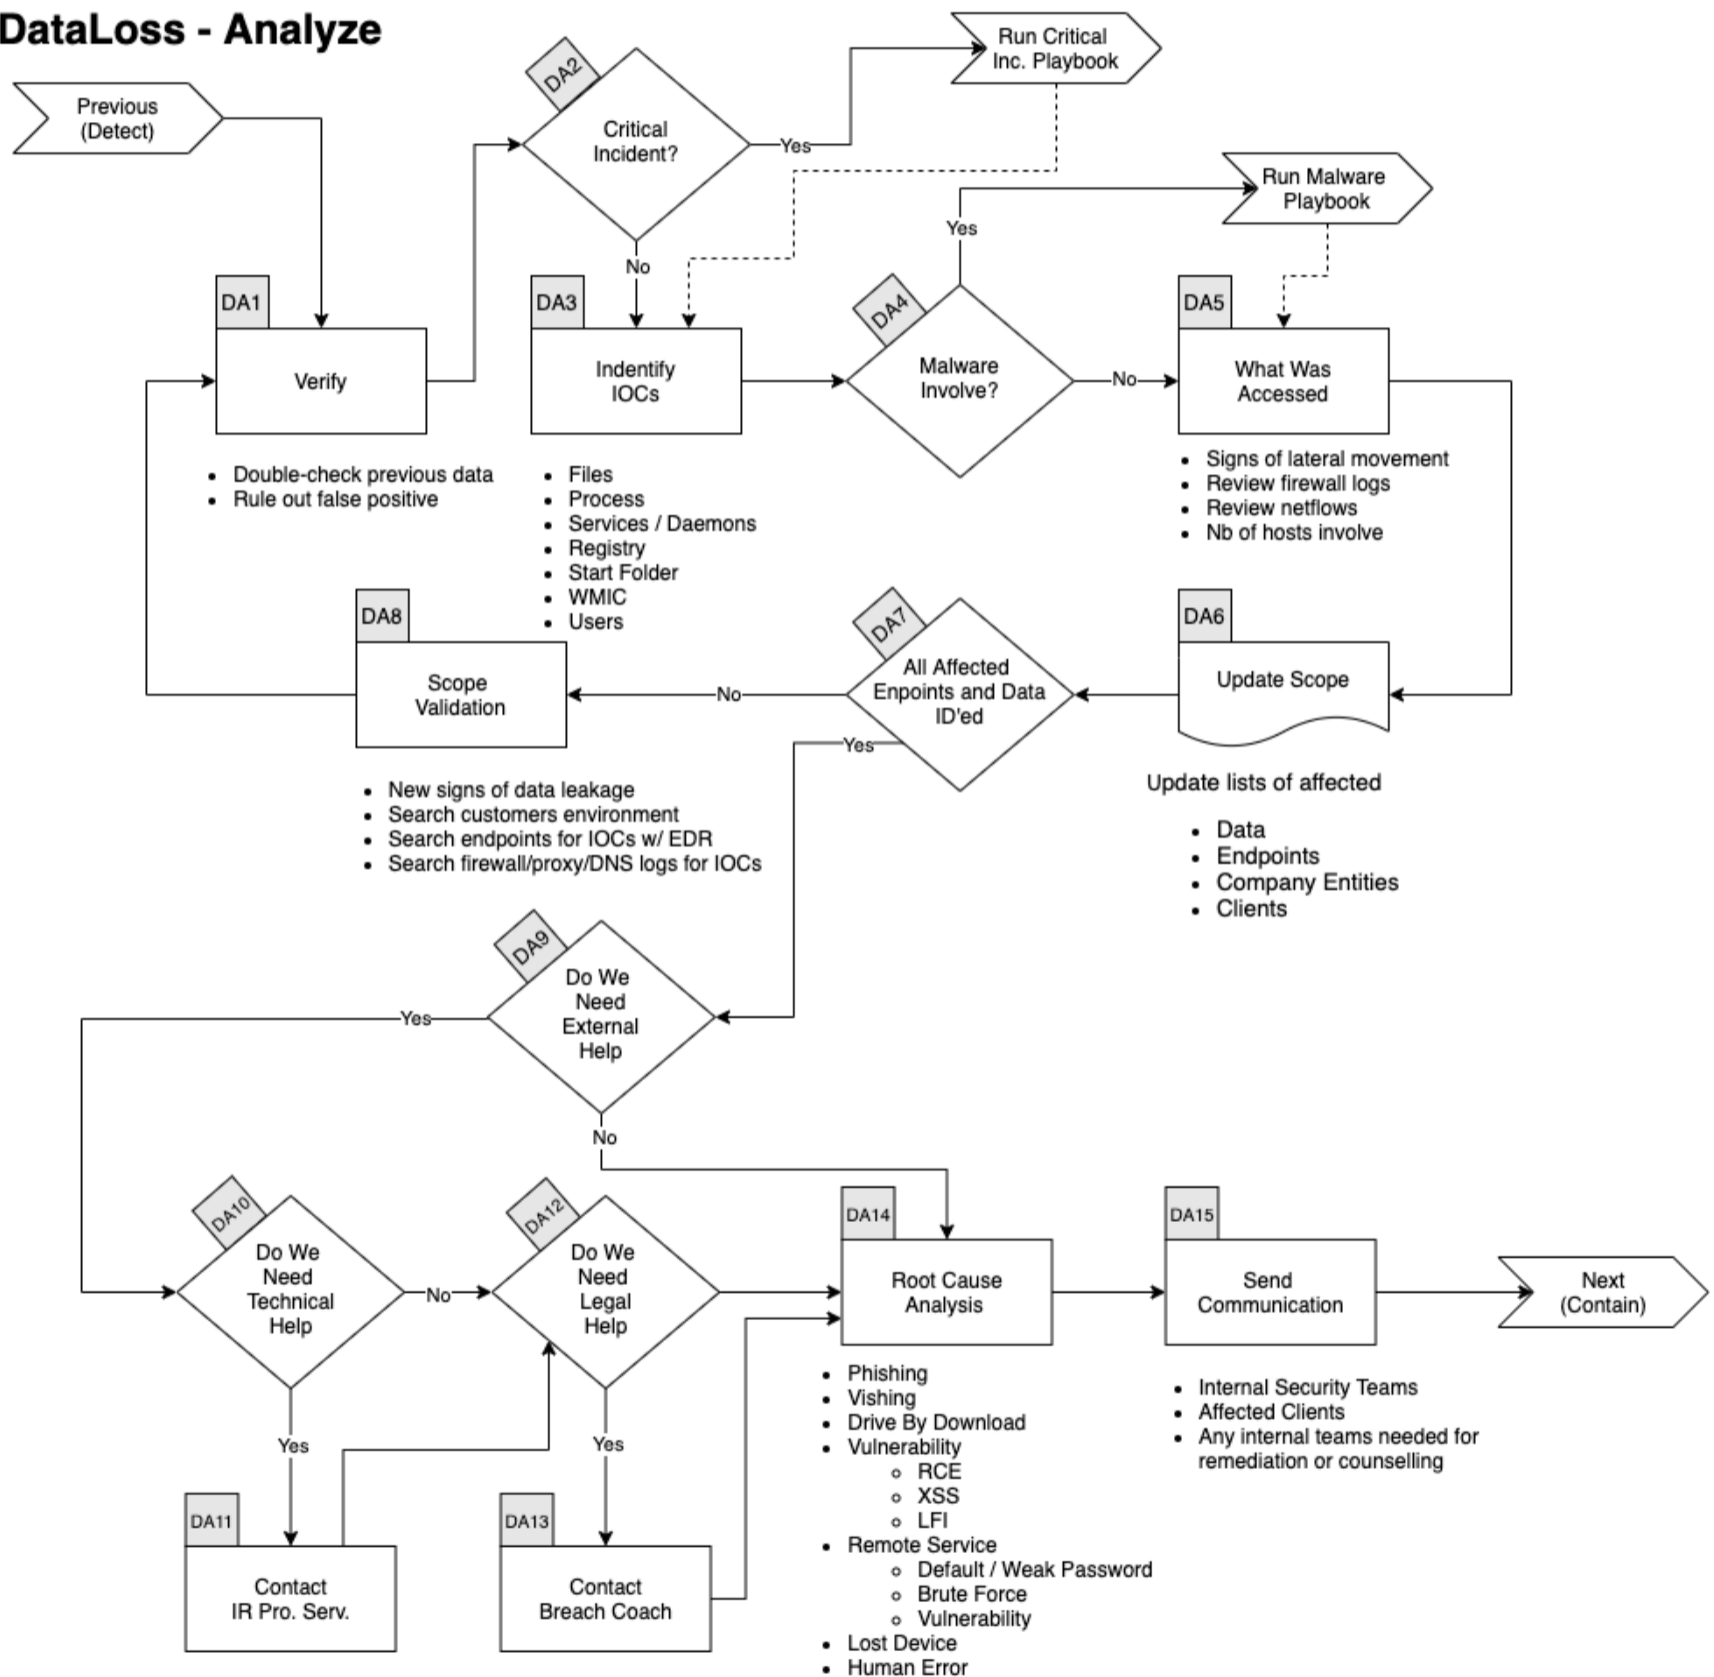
DataLoss - Analyze

Previous (Detect)

DA2
Critical Incident?

Yes

Run Critical Inc. Playbook

No

DA1
Verify

- Double-check previous data
- Rule out false positive

DA3
Indentify IOCs

- Files
- Process
- Services / Daemons
- Registry
- Start Folder
- WMIC
- Users

DA4
Malware Involve?

Yes

Run Malware Playbook

No

DA5
What Was Accessed

- Signs of lateral movement
- Review firewall logs
- Review netflows
- Nb of hosts involve

DA6
Update Scope

Update lists of affected

- Data
- Endpoints
- Company Entities
- Clients

DA7
All Affected Enpoints and Data ID'ed

No

Yes

DA8
Scope Validation

- New signs of data leakage
- Search customers environment
- Search endpoints for IOCs w/ EDR
- Search firewall/proxy/DNS logs for IOCs

DA9
Do We Need External Help

Yes

No

DA10
Do We Need Technical Help

No

Yes

DA11
Contact IR Pro. Serv.

DA12
Do We Need Legal Help

Yes

DA13
Contact Breach Coach

DA14
Root Cause Analysis

- Phishing
- Vishing
- Drive By Download
- Vulnerability
  - RCE
  - XSS
  - LFI
- Remote Service
  - Default / Weak Password
  - Brute Force
  - Vulnerability
- Lost Device
- Human Error

DA15
Send Communication

- Internal Security Teams
- Affected Clients
- Any internal teams needed for remediation or counselling

Next (Contain)